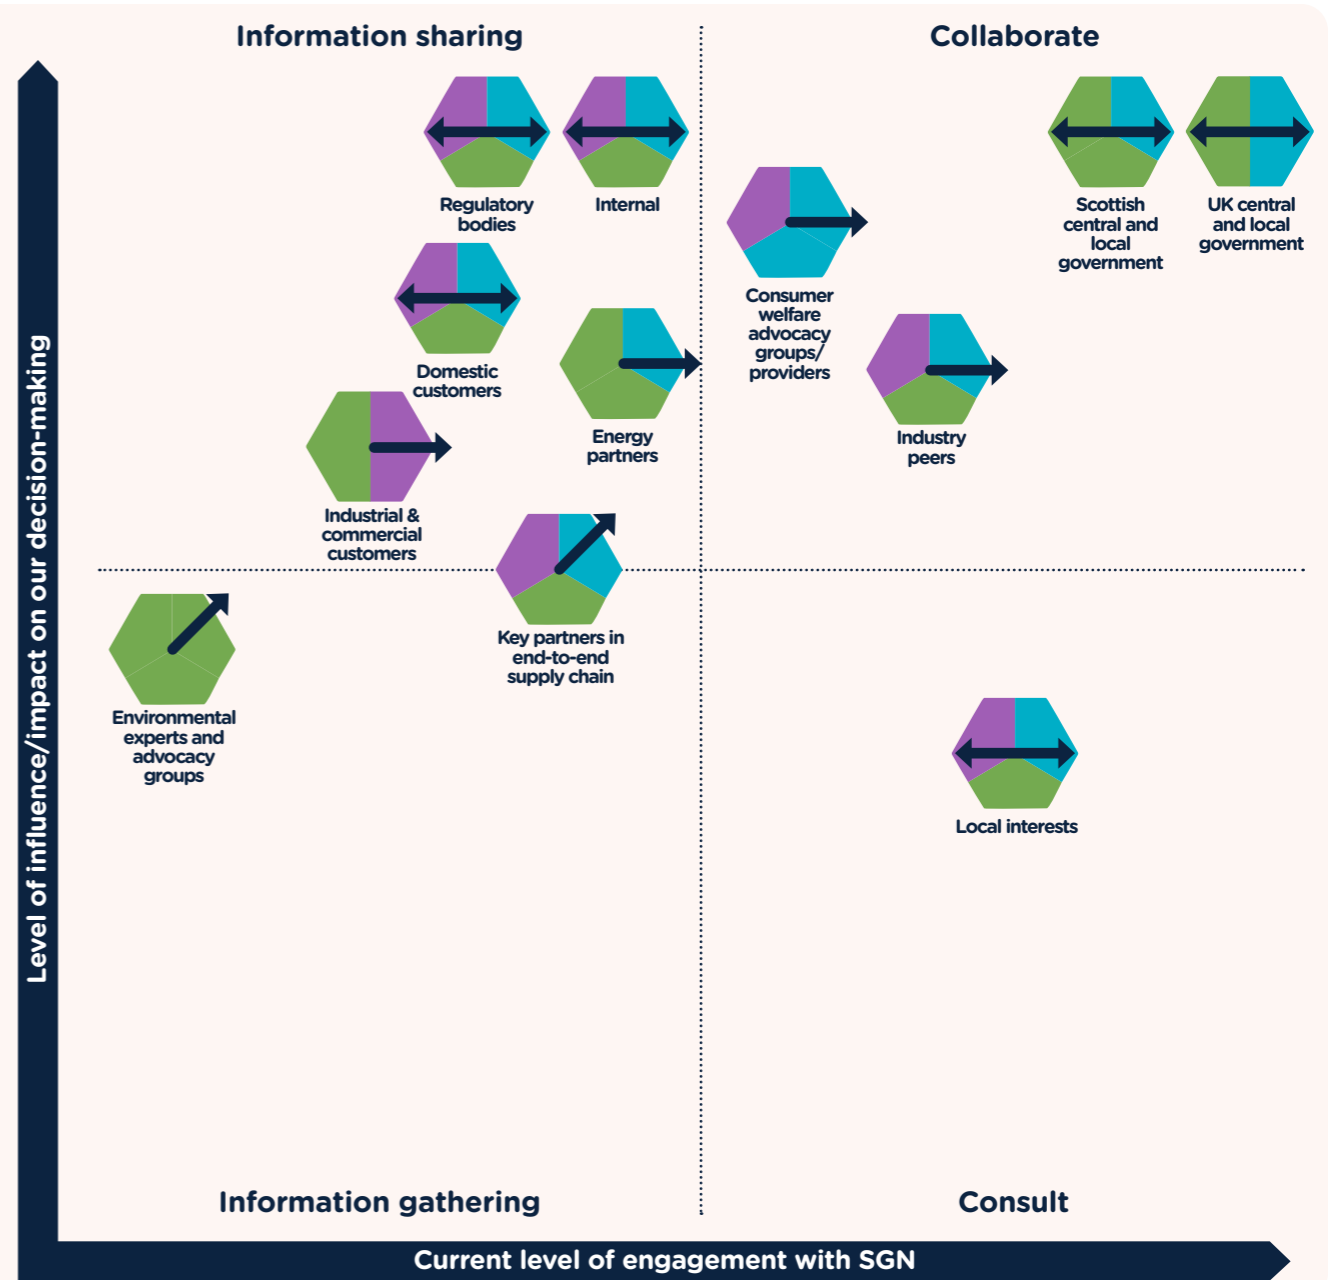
Information sharing

Collaborate

Regulatory bodies

Internal

Scottish central and local government

UK central and local government

Consumer welfare advocacy groups/ providers

Domestic customers

Energy partners

Industry peers

Industrial & commercial customers

Key partners in end-to-end supply chain

Environmental experts and advocacy groups

Local interests

Information gathering

Consult

Level of influence/impact on our decision-making

Current level of engagement with SGN